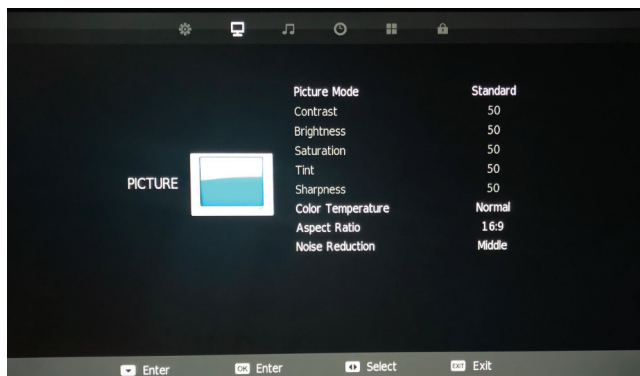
PICTURE

| | |
|---|---|
| Picture Mode | Standard |
| Contrast | 50 |
| Brightness | 50 |
| Saturation | 50 |
| Tint | 50 |
| Sharpness | 50 |
| Color Temperature | Normal |
| Aspect Ratio | 16:9 |
| Noise Reduction | Middle |

Enter OK Enter Select EXIT Exit